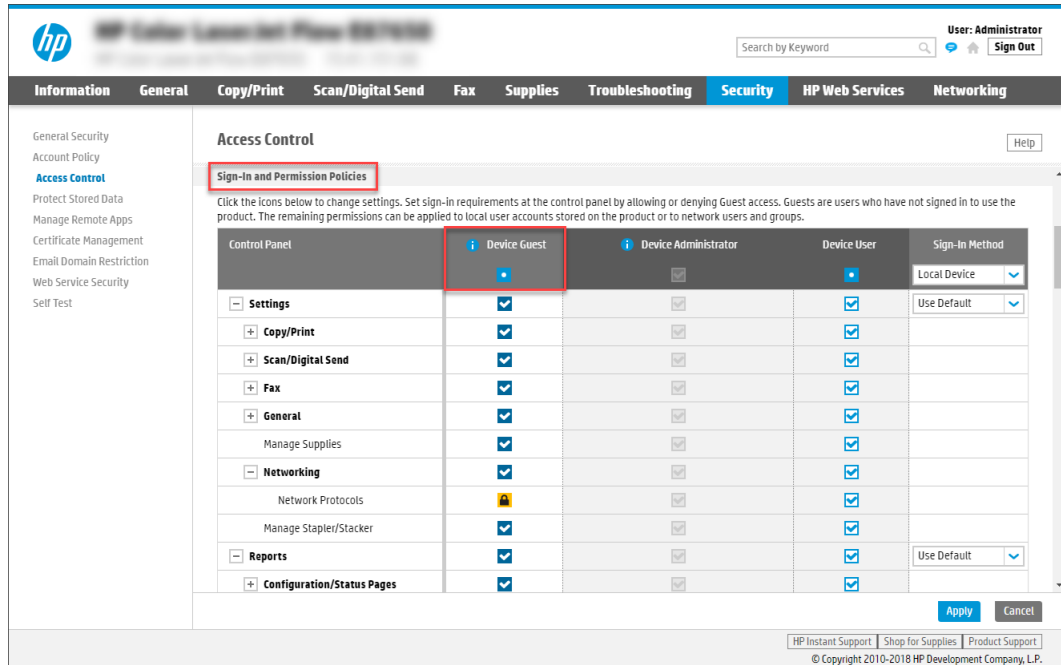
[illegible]

User: Administrator
Search by Keyword
Sign Out

Information General Copy/Print Scan/Digital Send Fax Supplies Troubleshooting Security HP Web Services Networking

General Security
Account Policy
Access Control
Protect Stored Data
Manage Remote Apps
Certificate Management
Email Domain Restriction
Web Service Security
Self Test

Access Control
Help

Sign-In and Permission Policies

Click the icons below to change settings. Set sign-in requirements at the control panel by allowing or denying Guest access. Guests are users who have not signed in to use the product. The remaining permissions can be applied to local user accounts stored on the product or to network users and groups.

| Control Panel | Device Guest | Device Administrator | Device User | Sign-In Method |
|---|---|---|---|---|
| | | | | Local Device |
| Settings | | | | Use Default |
| Copy/Print | | | | |
| Scan/Digital Send | | | | |
| Fax | | | | |
| General | | | | |
| Manage Supplies | | | | |
| Networking | | | | |
| Network Protocols | | | | |
| Manage Stapler/Stacker | | | | |
| Reports | | | | Use Default |
| Configuration/Status Pages | | | | |

Apply Cancel

HP Instant Support | Shop for Supplies | Product Support
© Copyright 2010-2018 HP Development Company, L.P.